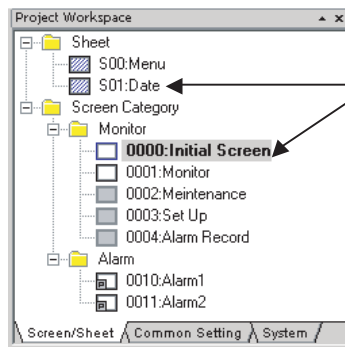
Project Workspace

Sheet
S00:Menu
S01:Date
Screen Category
Monitor
0000:Initial Screen
0001:Monitor
0002:Meintenance
0003:Set Up
0004:Alarm Record
Alarm
0010:Alarm1
0011:Alarm2

Screen/Sheet
Common Setting
System